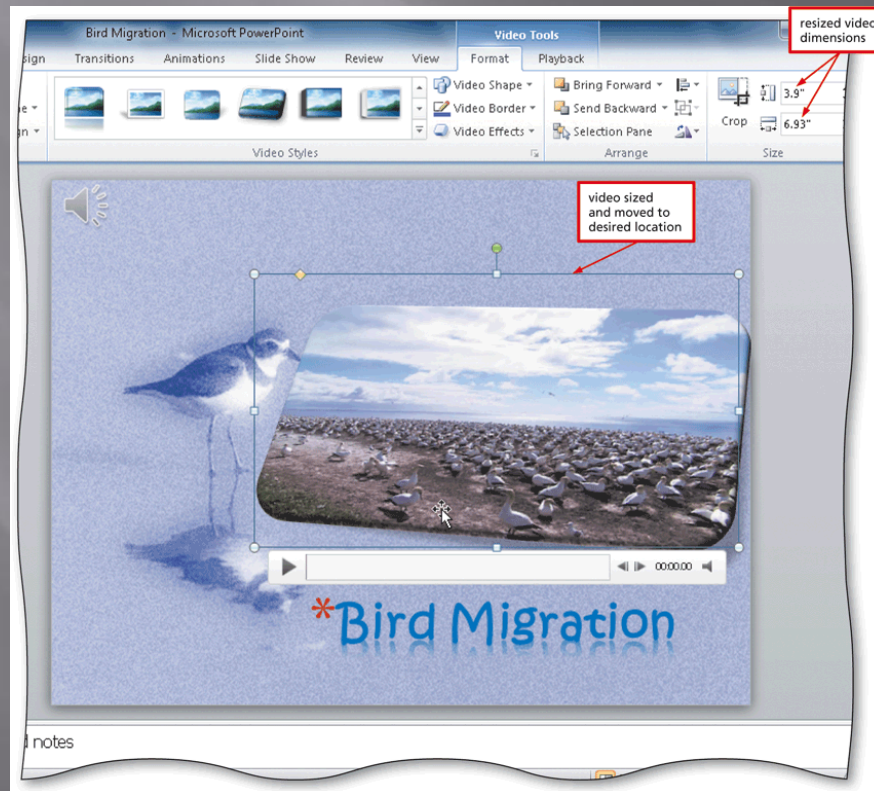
Bird Migration - Microsoft PowerPoint

Video Tools

sign Transitions Animations Slide Show Review View Format Playback

resized video dimensions

Video Shape
Video Border
Video Effects
Video Styles

Bring Forward
Send Backward
Selection Pane
Arrange

Crop
3.9"
6.93"
Size

video sized and moved to desired location

00:00.00

*Bird Migration

d notes